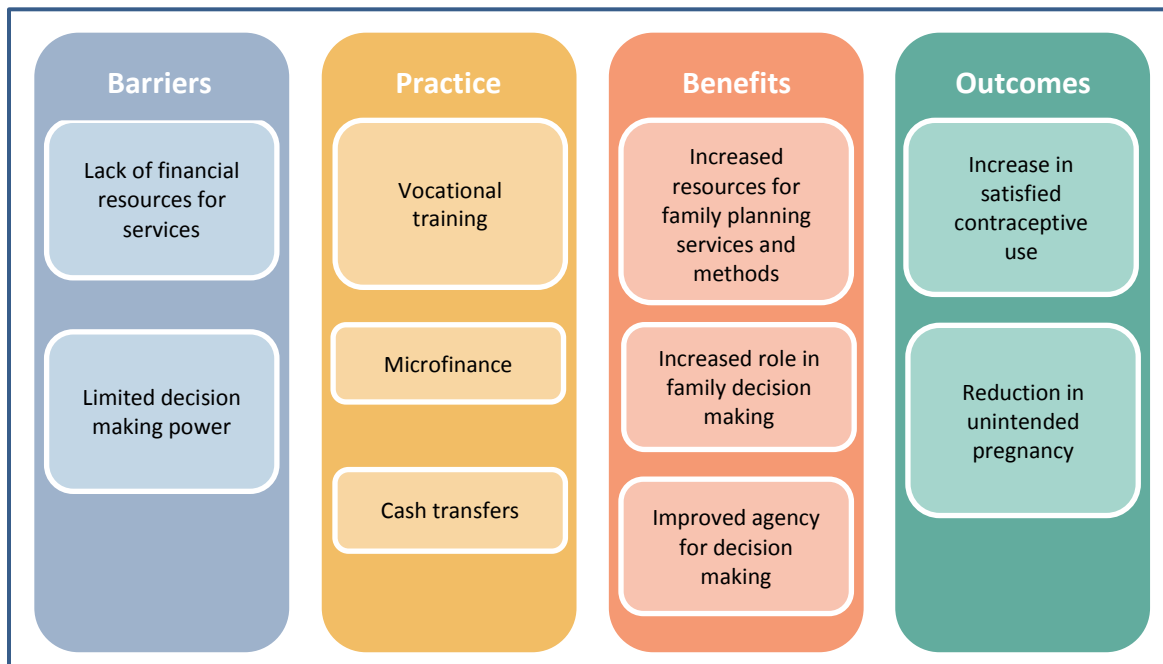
Barriers

Lack of financial resources for services

Limited decision making power

Practice

Vocational training

Microfinance

Cash transfers

Benefits

Increased resources for family planning services and methods

Increased role in family decision making

Improved agency for decision making

Outcomes

Increase in satisfied contraceptive use

Reduction in unintended pregnancy